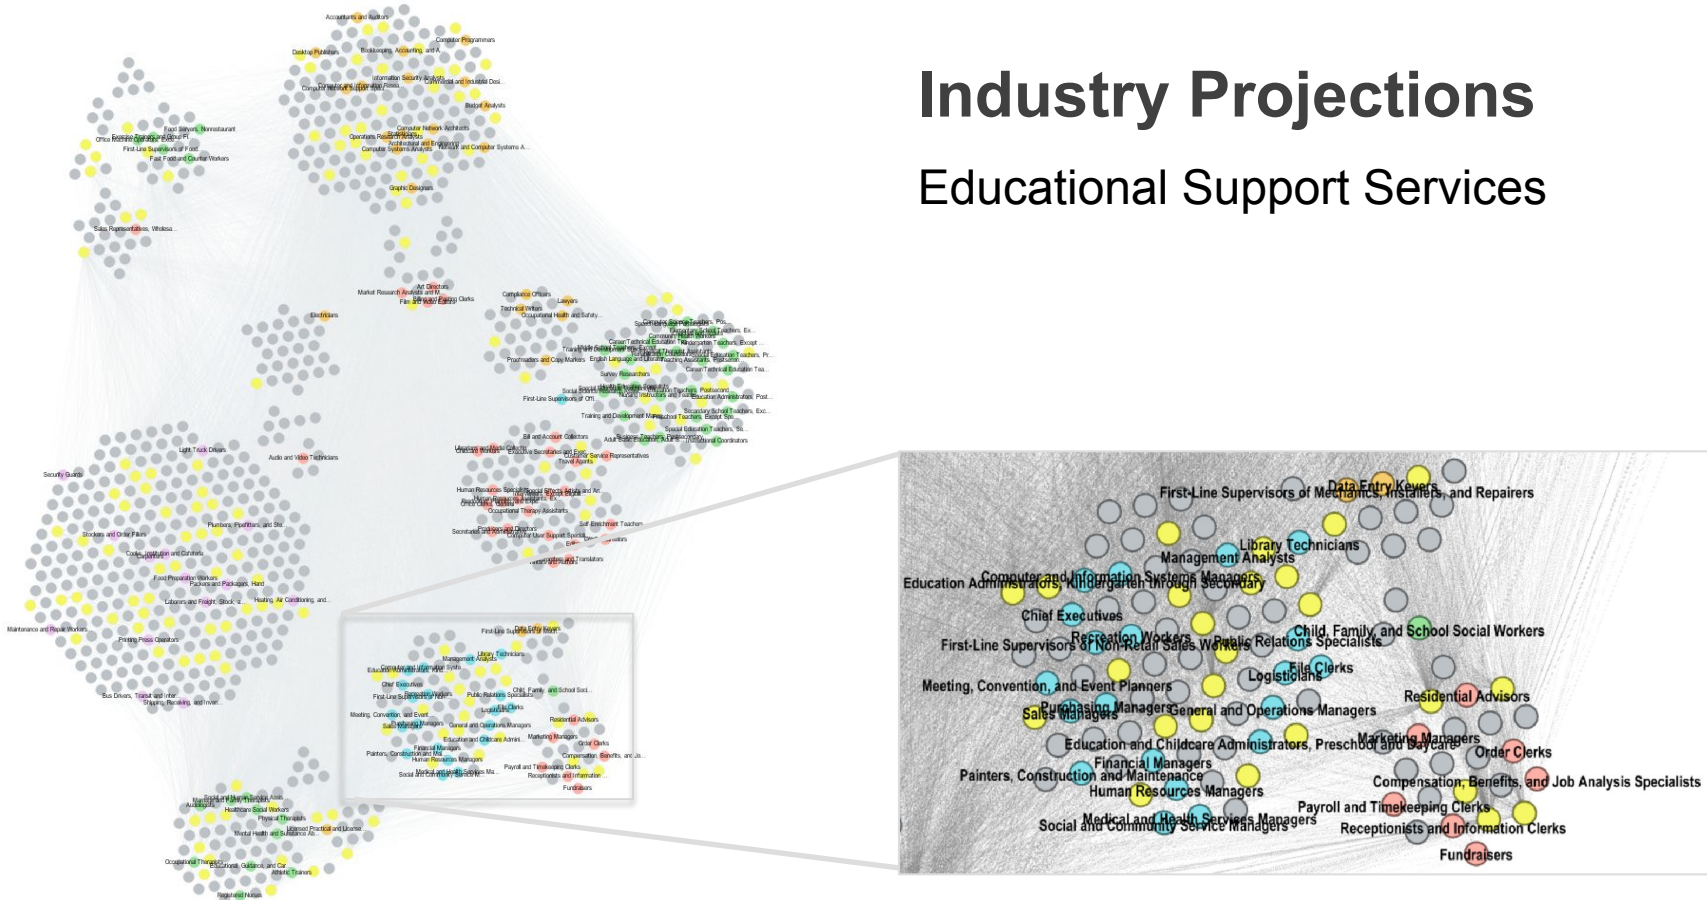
Industry Projections

Educational Support Services

Data Entry Keyers
First-Line Supervisors of Mechanics, Installers, and Repairers
Library Technicians
Management Analysts
Computer and Information Systems Managers
Education Administrators, Kindergarten through Secondary
Chief Executives
Recreation Workers
Child, Family, and School Social Workers
First-Line Supervisors of Non-Retail Sales Workers
Public Relations Specialists
File Clerks
Logisticians
Meeting, Convention, and Event Planners
Residential Advisors
Purchasing Managers
Sales Managers
General and Operations Managers
Education and Childcare Administrators, Preschool and Daycare
Marketing Managers
Order Clerks
Financial Managers
Painters, Construction and Maintenance
Compensation, Benefits, and Job Analysis Specialists
Human Resources Managers
Payroll and Timekeeping Clerks
Medical and Health Services Managers
Social and Community Service Managers
Receptionists and Information Clerks
Fundraisers